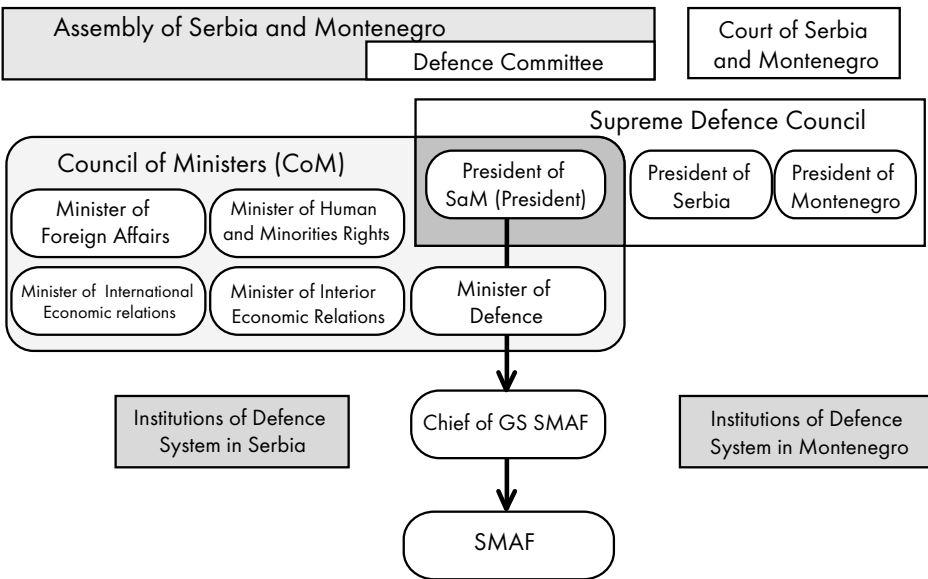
Assembly of Serbia and Montenegro

Defence Committee

Court of Serbia and Montenegro

Supreme Defence Council

Council of Ministers (CoM)

President of SaM (President)

President of Serbia

President of Montenegro

Minister of Foreign Affairs

Minister of Human and Minorities Rights

Minister of International Economic relations

Minister of Interior Economic Relations

Minister of Defence

Institutions of Defence System in Serbia

Chief of GS SMAF

Institutions of Defence System in Montenegro

SMAF